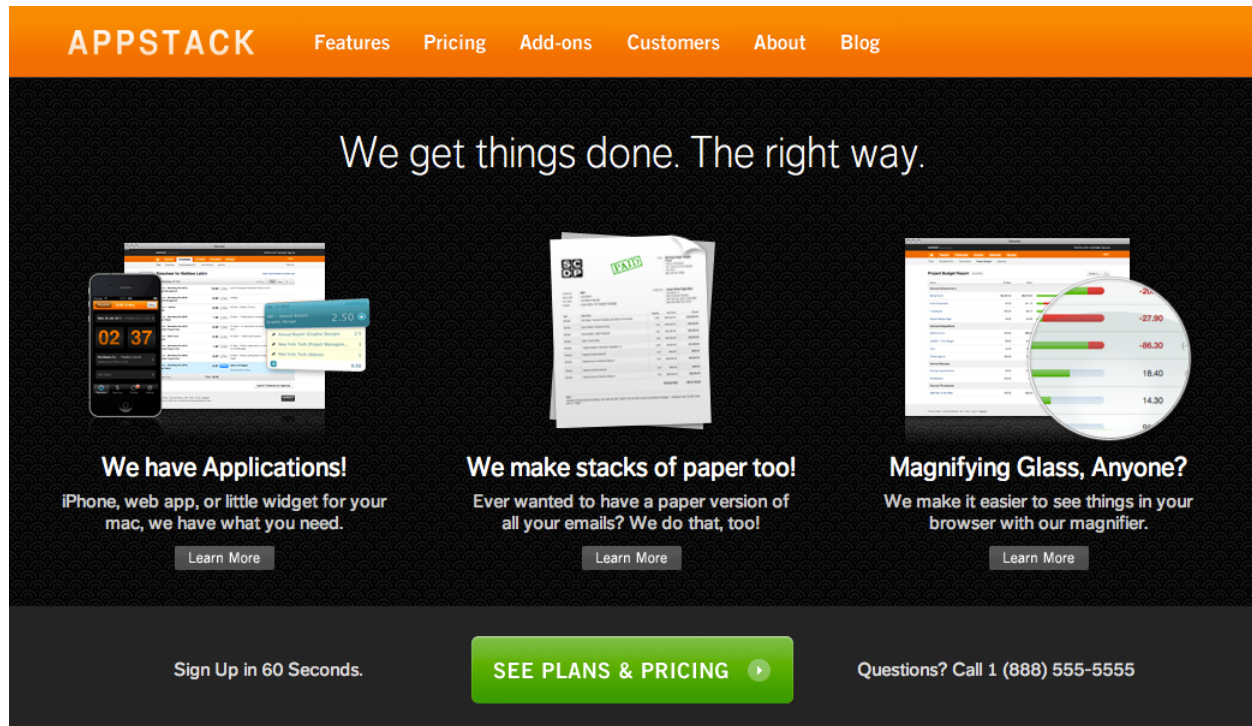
APPSTACK Features Pricing Add-ons Customers About Blog

We get things done. The right way.

02 37

2.50

PAID

-27.90

-86.30

18.40

14.30

We have Applications!

iPhone, web app, or little widget for your mac, we have what you need.

Learn More

We make stacks of paper too!

Ever wanted to have a paper version of all your emails? We do that, too!

Learn More

Magnifying Glass, Anyone?

We make it easier to see things in your browser with our magnifier.

Learn More

Sign Up in 60 Seconds.

SEE PLANS & PRICING

Questions? Call 1 (888) 555-5555